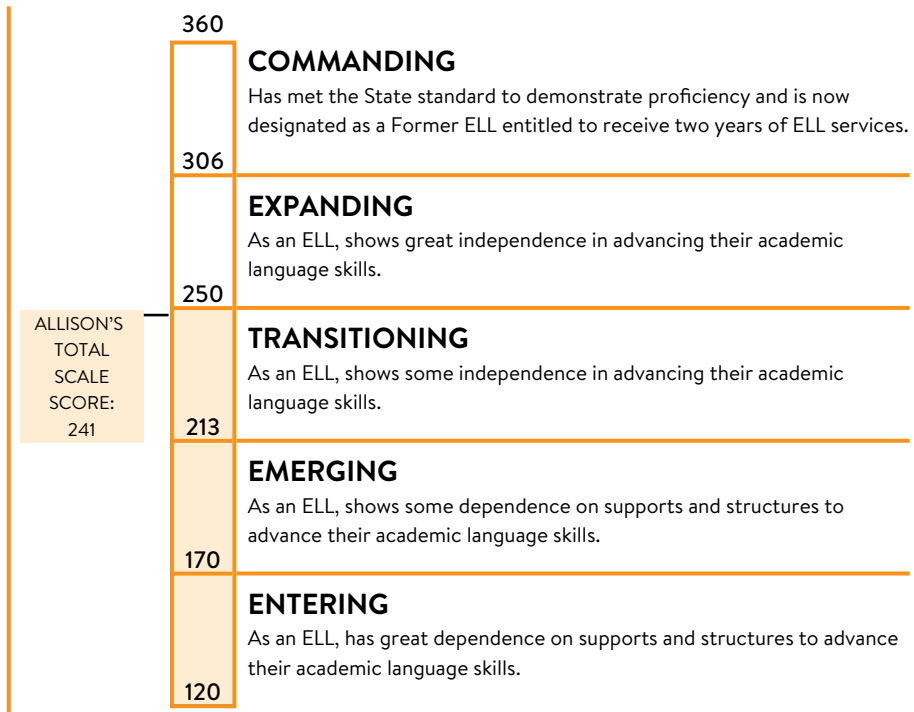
360

COMMANDING

Has met the State standard to demonstrate proficiency and is now designated as a Former ELL entitled to receive two years of ELL services.

306

EXPANDING

As an ELL, shows great independence in advancing their academic language skills.

250

ALLISON'S TOTAL SCALE SCORE: 241

TRANSITIONING

As an ELL, shows some independence in advancing their academic language skills.

213

EMERGING

As an ELL, shows some dependence on supports and structures to advance their academic language skills.

170

ENTERING

As an ELL, has great dependence on supports and structures to advance their academic language skills.

120